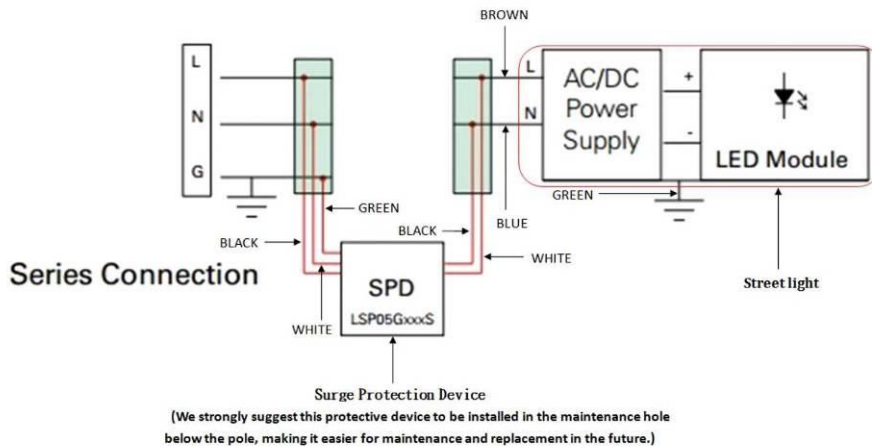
BROWN

L

N

G

L

N

AC/DC Power Supply

+

-

LED Module

GREEN

GREEN

BLUE

BLACK

BLACK

WHITE

Series Connection

SPD

LSP05GxxxS

WHITE

Street light

Surge Protection Device

(We strongly suggest this protective device to be installed in the maintenance hole below the pole, making it easier for maintenance and replacement in the future.)